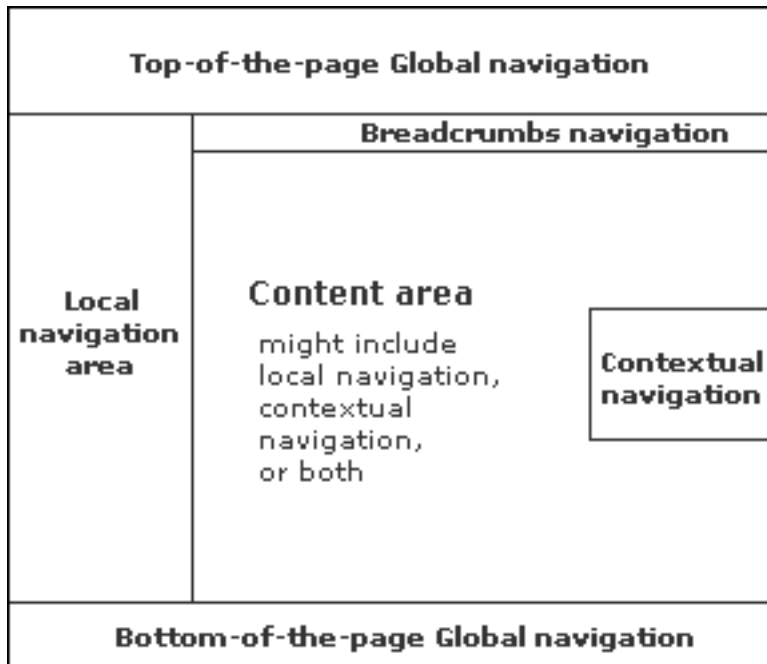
Top-of-the-page Global navigation

Breadcrumbs navigation

Local navigation area

Content area

might include local navigation, contextual navigation, or both

Contextual navigation

Bottom-of-the-page Global navigation